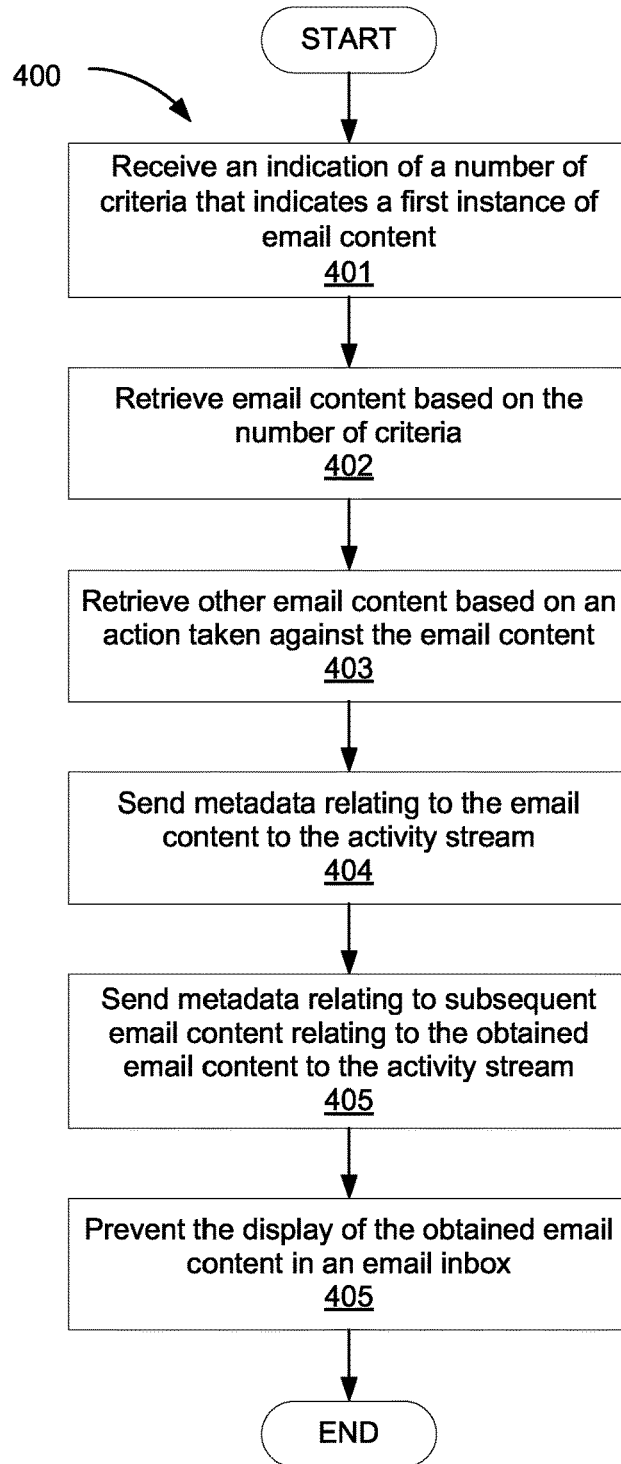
400

START

Receive an indication of a number of criteria that indicates a first instance of email content
401

Retrieve email content based on the number of criteria
402

Retrieve other email content based on an action taken against the email content
403

Send metadata relating to the email content to the activity stream
404

Send metadata relating to subsequent email content relating to the obtained email content to the activity stream
405

Prevent the display of the obtained email content in an email inbox
405

END